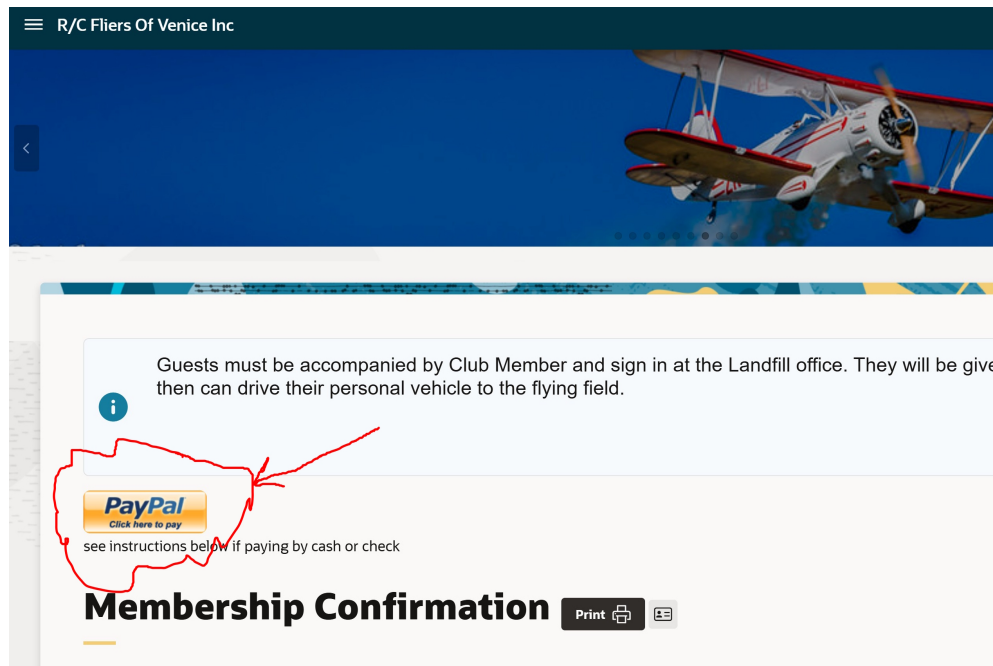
R/C Fliers Of Venice Inc

Guests must be accompanied by Club Member and sign in at the Landfill office. They will be give then can drive their personal vehicle to the flying field.

PayPal
Click here to pay

see instructions below if paying by cash or check

Membership Confirmation

Print